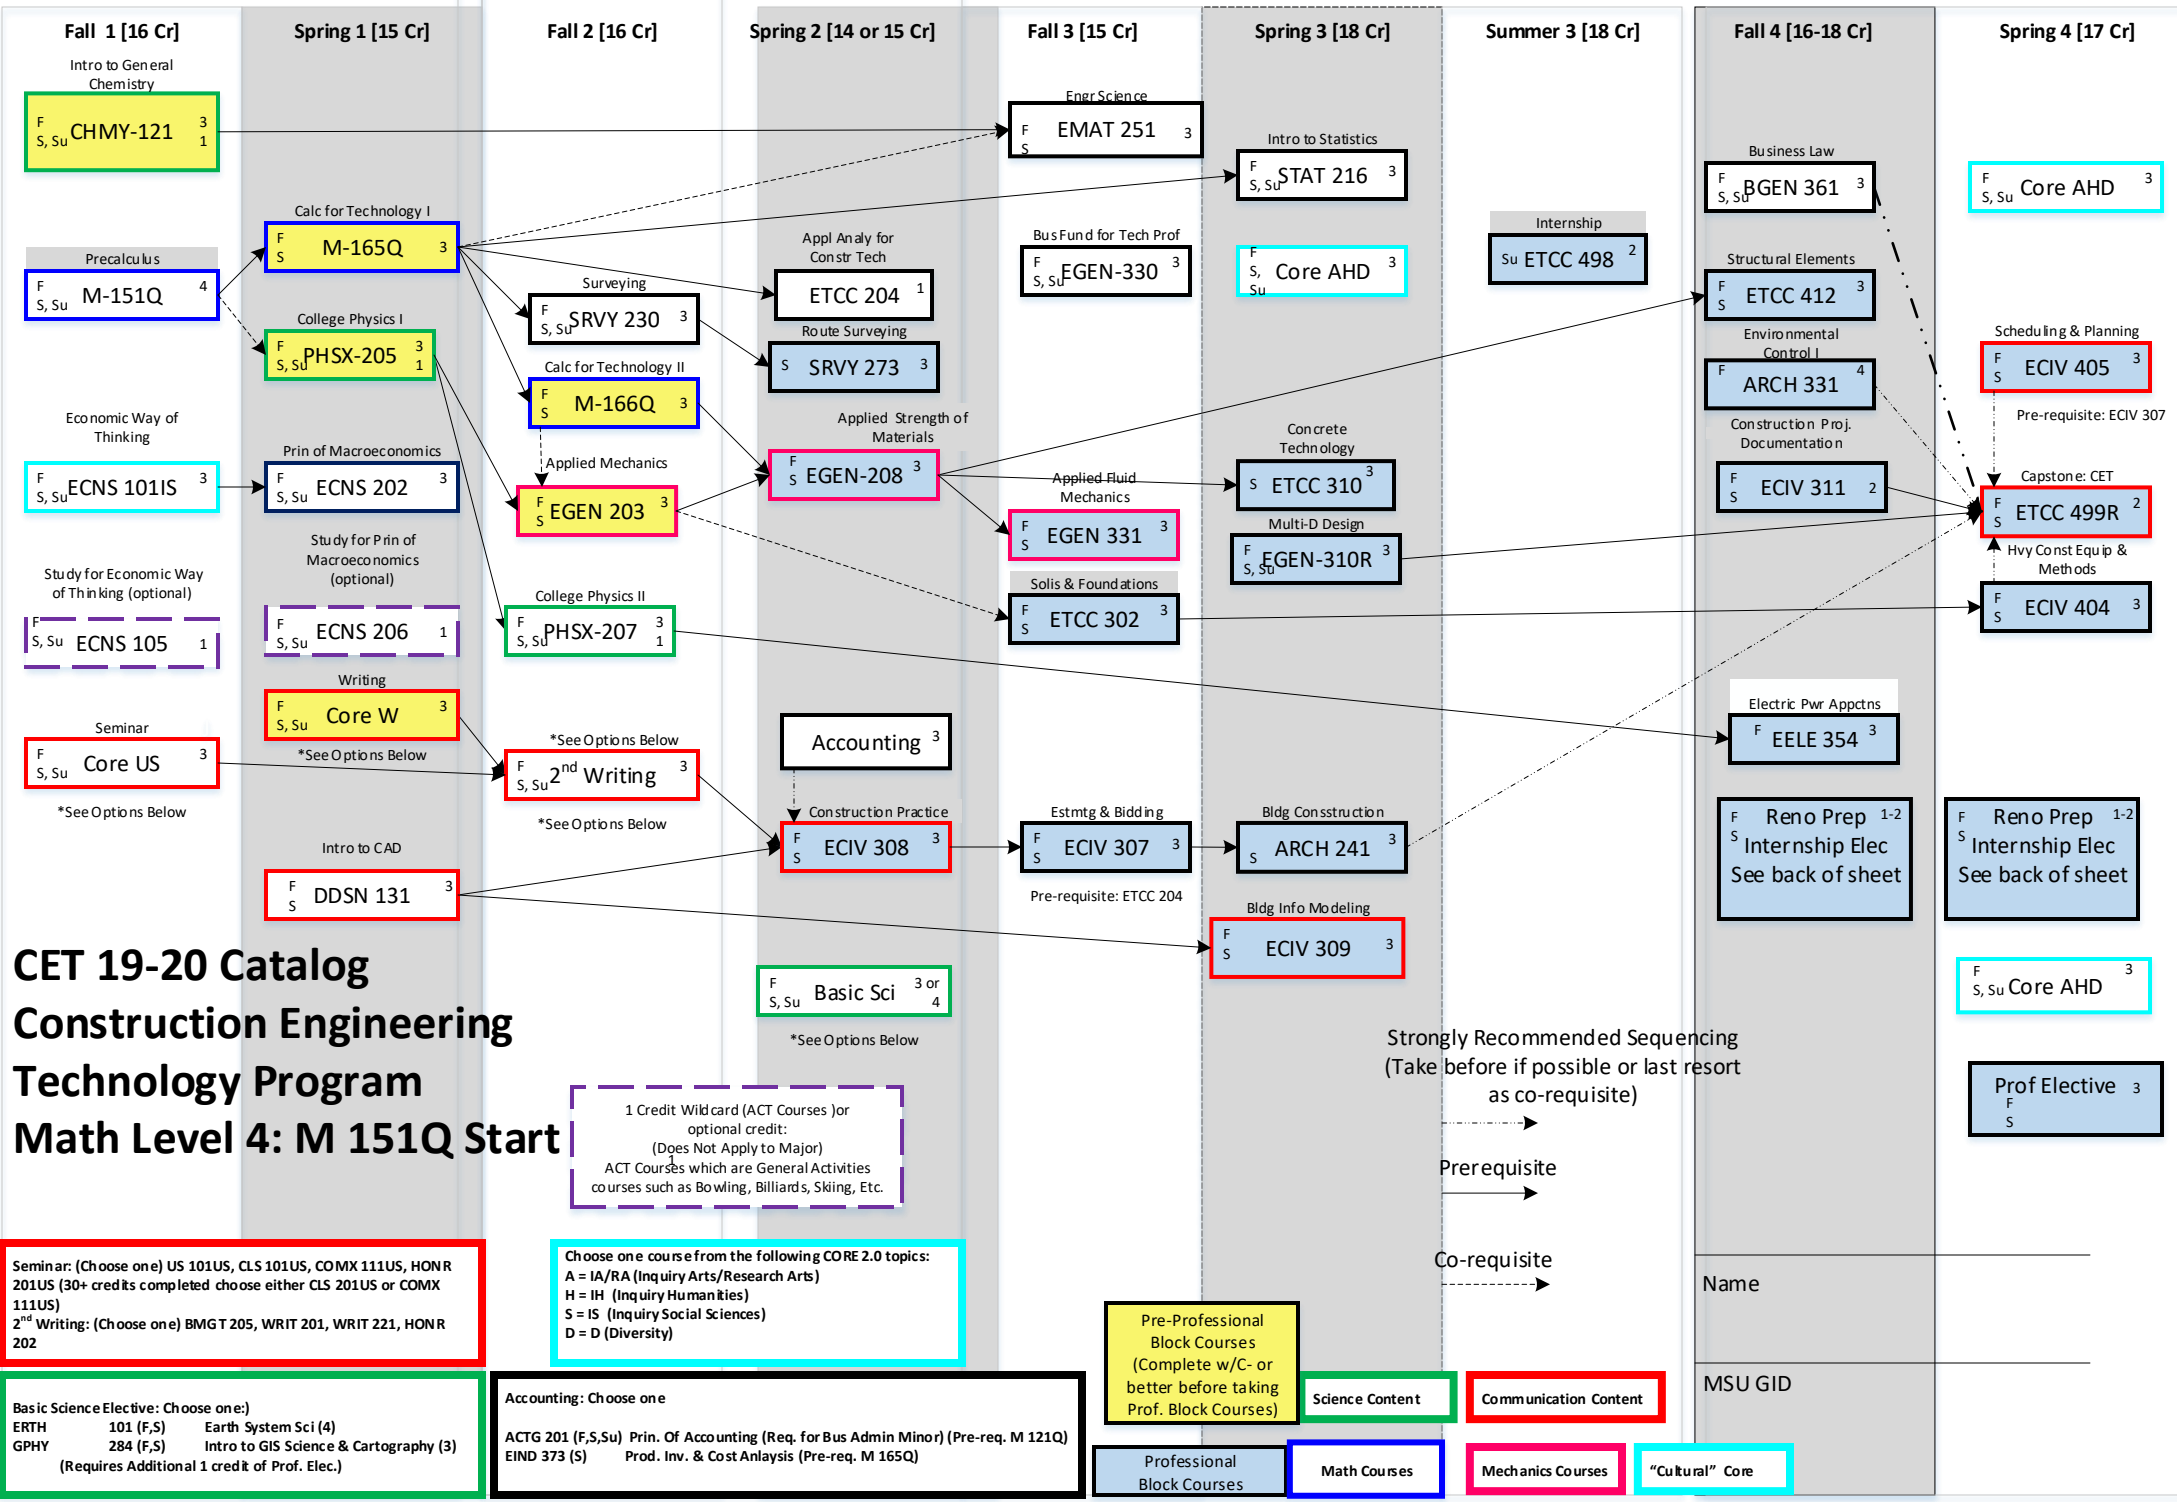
Fall 1 [16 Cr]
Spring 1 [15 Cr]
Fall 2 [16 Cr]
Spring 2 [14 or 15 Cr]
Fall 3 [15 Cr]
Spring 3 [18 Cr]
Summer 3 [18 Cr]
Fall 4 [16-18 Cr]
Spring 4 [17 Cr]

Intro to General Chemistry
F S, Su CHMY-121 3 1

Engr Science
F S EMAT 251 3

Intro to Statistics
F S, Su STAT 216 3

Business Law
F S, Su BGEN 361 3

F S, Su Core AHD 3

Calc for Technology I
F S M-165Q 3

Precalculus
F S, Su M-151Q 4

Internship
Su ETCC 498 2

Appl Analy for Constr Tech
ETCC 204 1

Bus Fund for Tech Prof
F S, Su EGEN-330 3

F S, Su Core AHD 3

Surveying
F S, Su SRVY 230 3

Structural Elements
F S ETCC 412 3

College Physics I
F S, Su PHSX-205 3 1

Route Surveying
S SRVY 273 3

Environmental Control I
F ARCH 331 4

Scheduling & Planning
F S ECIV 405 3

Calc for Technology II
F S M-166Q 3

Pre-requisite: ECIV 307

Economic Way of Thinking
F S, Su ECNS 101IS 3

Prin of Macroeconomics
F S, Su ECNS 202 3

Applied Strength of Materials
F S EGEN-208 3

Applied Mechanics
F S EGEN 203 3

Concrete Technology
S ETCC 310 3

Construction Proj. Documentation
F S ECIV 311 2

Applied Fluid Mechanics
F S EGEN 331 3

Capstone: CET
F S ETCC 499R 2

Multi-D Design
F S, Su EGEN-310R 3

Hvy Const Equip & Methods

Study for Prin of Macroeconomics (optional)
F S, Su ECNS 206 1

Study for Economic Way of Thinking (optional)
F S, Su ECNS 105 1

College Physics II
F S, Su PHSX-207 3 1

Solis & Foundations
F S ETCC 302 3

F S ECIV 404 3

Writing
F S, Su Core W 3
*See Options Below

Electric Pwr Appctns
F EELE 354 3

Seminar
F S, Su Core US 3
*See Options Below

*See Options Below
F S, Su 2$^{nd}$ Writing 3
*See Options Below

Accounting 3

Construction Practice
F S ECIV 308 3

Estmtg & Bidding
F S ECIV 307 3
Pre-requisite: ETCC 204

Bldg Consstruction
S ARCH 241 3

F S Reno Prep 1-2 Internship Elec See back of sheet

F S Reno Prep 1-2 Internship Elec See back of sheet

Intro to CAD
F S DDSN 131 3

Bldg Info Modeling
F S ECIV 309 3

CET 19-20 Catalog
Construction Engineering Technology Program
Math Level 4: M 151Q Start

F S, Su Basic Sci 3 or 4
*See Options Below

F S, Su Core AHD 3

Strongly Recommended Sequencing (Take before if possible or last resort as co-requisite)

Prof Elective 3 F S

1 Credit Wildcard (ACT Courses )or optional credit: (Does Not Apply to Major) ACT Courses which are General Activities courses such as Bowling, Billiards, Skiing, Etc.

Prerequisite

Co-requisite

Seminar: (Choose one) US 101US, CLS 101US, COMX 111US, HONR 201US (30+ credits completed choose either CLS 201US or COMX 111US)
2$^{nd}$ Writing: (Choose one) BMGT 205, WRIT 201, WRIT 221, HONR 202

Choose one course from the following CORE 2.0 topics:
A = IA/RA (Inquiry Arts/Research Arts)
H = IH (Inquiry Humanities)
S = IS (Inquiry Social Sciences)
D = D (Diversity)

Name

Pre-Professional Block Courses (Complete w/C- or better before taking Prof. Block Courses)

MSU GID

Science Content
Communication Content

Basic Science Elective: Choose one:)
ERTH 101 (F,S) Earth System Sci (4)
GPHY 284 (F,S) Intro to GIS Science & Cartography (3)
(Requires Additional 1 credit of Prof. Elec.)

Accounting: Choose one
ACTG 201 (F,S,Su) Prin. Of Accounting (Req. for Bus Admin Minor) (Pre-req. M 121Q)
EIND 373 (S) Prod. Inv. & Cost Anlaysis (Pre-req. M 165Q)

Professional Block Courses
Math Courses
Mechanics Courses
"Cultural" Core